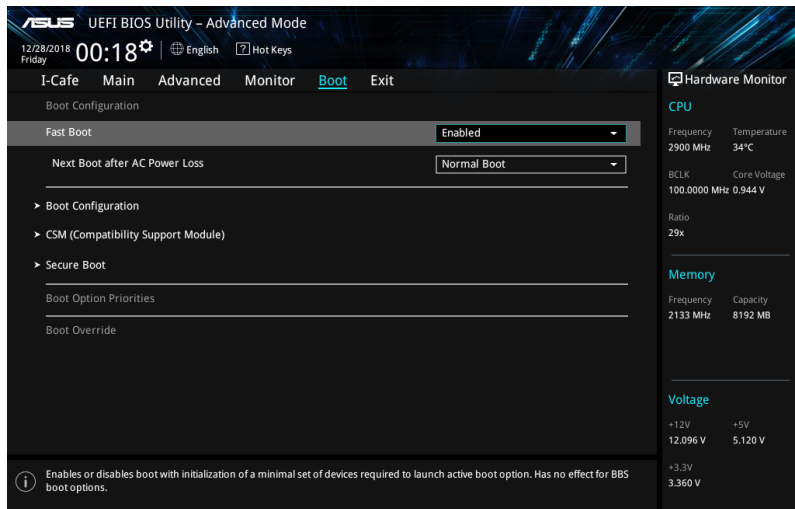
ASUS UEFI BIOS Utility – Advanced Mode

12/28/2018 Friday 00:18 English Hot Keys

I-Cafe Main Advanced Monitor Boot Exit

Boot Configuration

Fast Boot Enabled

Next Boot after AC Power Loss Normal Boot

➤ Boot Configuration

➤ CSM (Compatibility Support Module)

➤ Secure Boot

Boot Option Priorities

Boot Override

Hardware Monitor

CPU

| Frequency | Temperature |
|---|---|
| 2900 MHz | 34°C |
| BCLK | Core Voltage |
| 100.0000 MHz | 0.944 V |
| Ratio | |
| 29x | |

Memory

| Frequency | Capacity |
|---|---|
| 2133 MHz | 8192 MB |

Voltage

| +12V | +5V |
|---|---|
| 12.096 V | 5.120 V |
| +3.3V | |
| 3.360 V | |

Enables or disables boot with initialization of a minimal set of devices required to launch active boot option. Has no effect for BBS boot options.